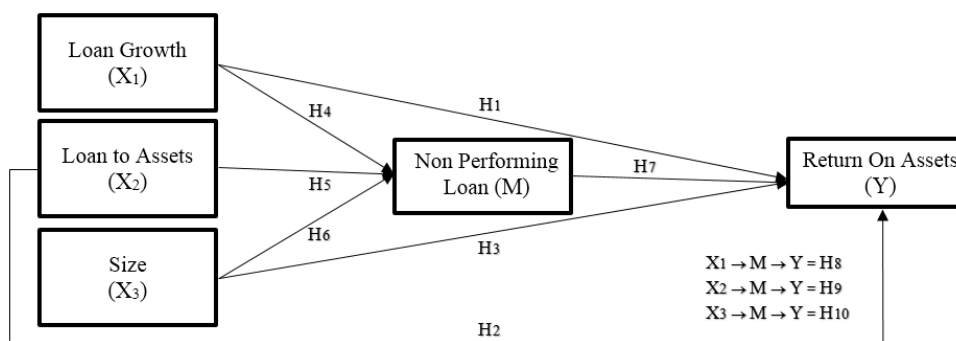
Loan Growth
$(X_1)$

Loan to Assets
$(X_2)$

Size
$(X_3)$

H4

H5

H6

Non Performing Loan (M)

H1

H7

H3

Return On Assets
(Y)

$X_1 \rightarrow M \rightarrow Y = H_8$
$X_2 \rightarrow M \rightarrow Y = H_9$
$X_3 \rightarrow M \rightarrow Y = H_{10}$

H2